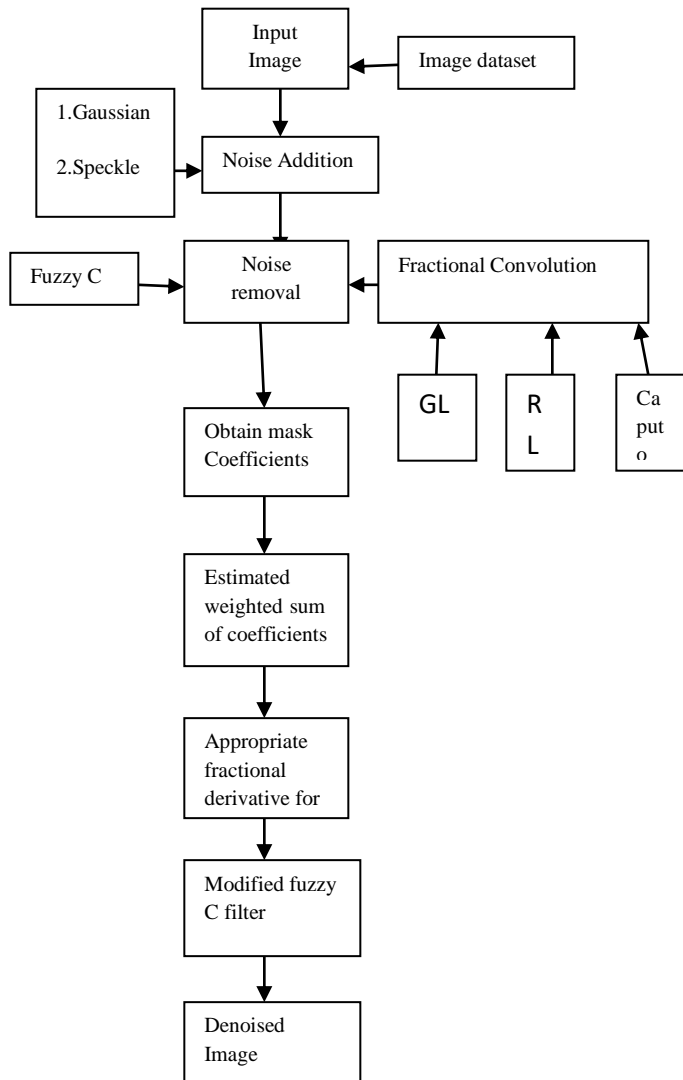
Input Image

Image dataset

1.Gaussian

2.Speckle

Noise Addition

Fuzzy C

Noise removal

Fractional Convolution

GL

R L

Ca put o

Obtain mask Coefficients

Estimated weighted sum of coefficients

Appropriate fractional derivative for

Modified fuzzy C filter

Denoised Image